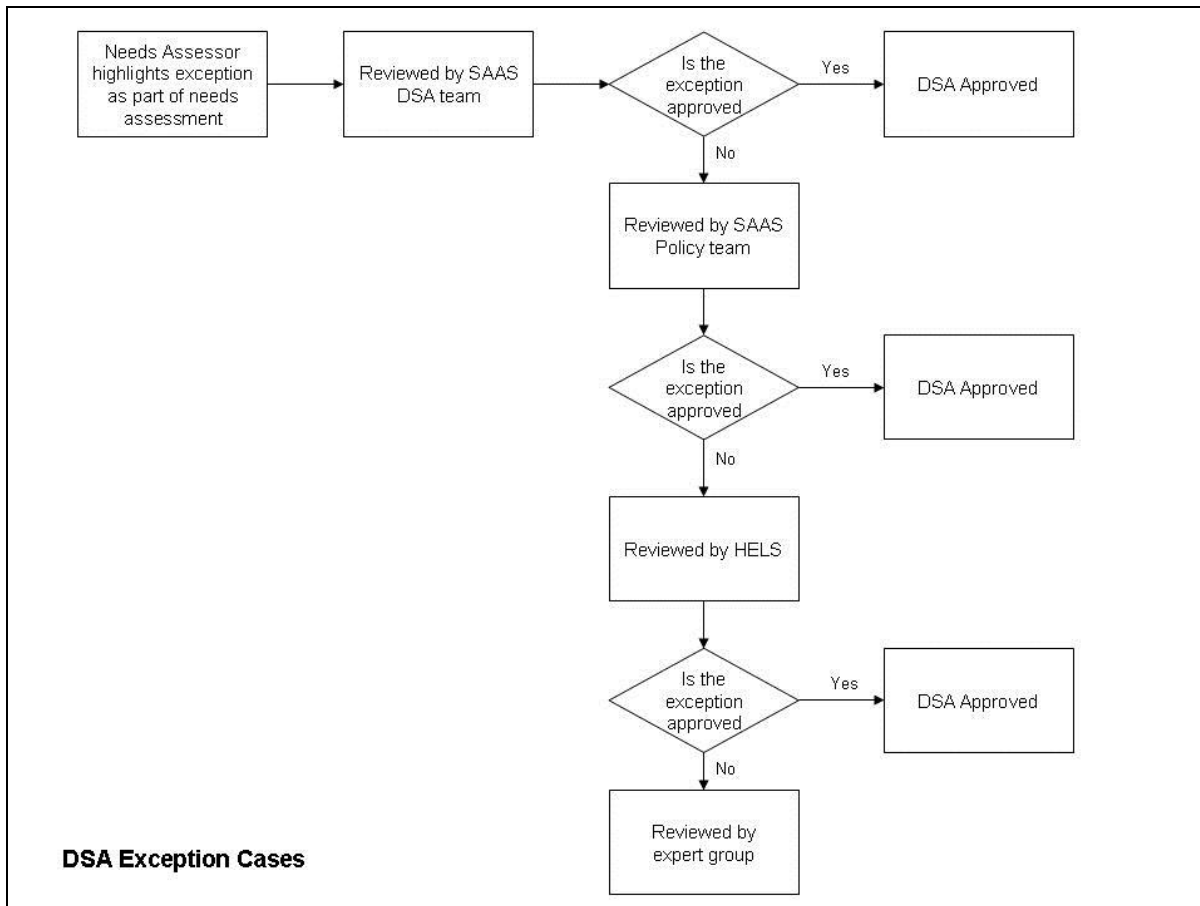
Needs Assessor highlights exception as part of needs assessment

Reviewed by SAAS DSA team

Is the exception approved

Yes

DSA Approved

No

Reviewed by SAAS Policy team

Is the exception approved

Yes

DSA Approved

No

Reviewed by HELS

Is the exception approved

Yes

DSA Approved

No

Reviewed by expert group

DSA Exception Cases